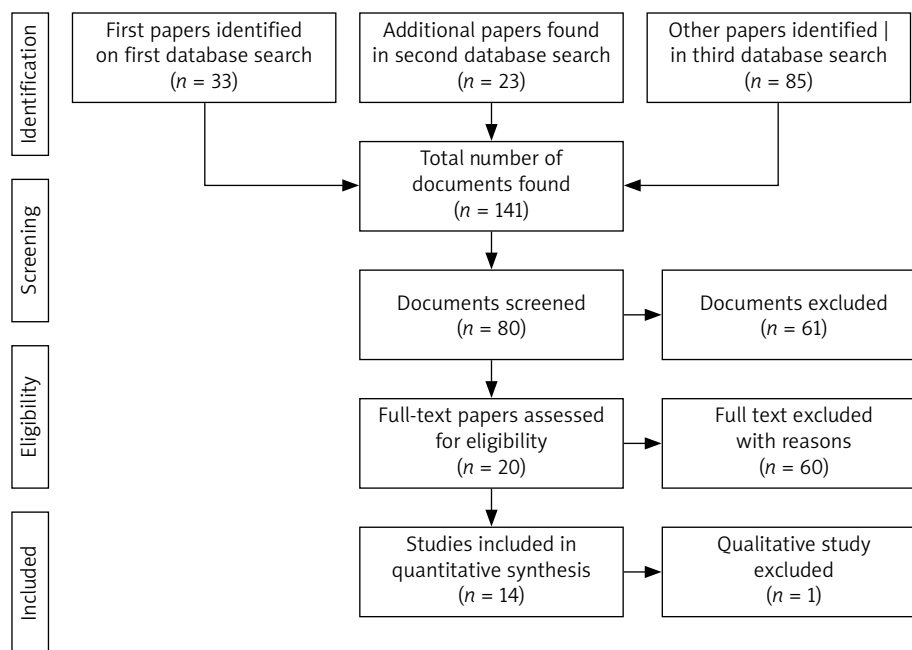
Identification

First papers identified on first database search ($n$ = 33)

Additional papers found in second database search ($n$ = 23)

Other papers identified | in third database search ($n$ = 85)

Total number of documents found ($n$ = 141)

Screening

Documents screened ($n$ = 80)

Documents excluded ($n$ = 61)

Eligibility

Full-text papers assessed for eligibility ($n$ = 20)

Full text excluded with reasons ($n$ = 60)

Included

Studies included in quantitative synthesis ($n$ = 14)

Qualitative study excluded ($n$ = 1)